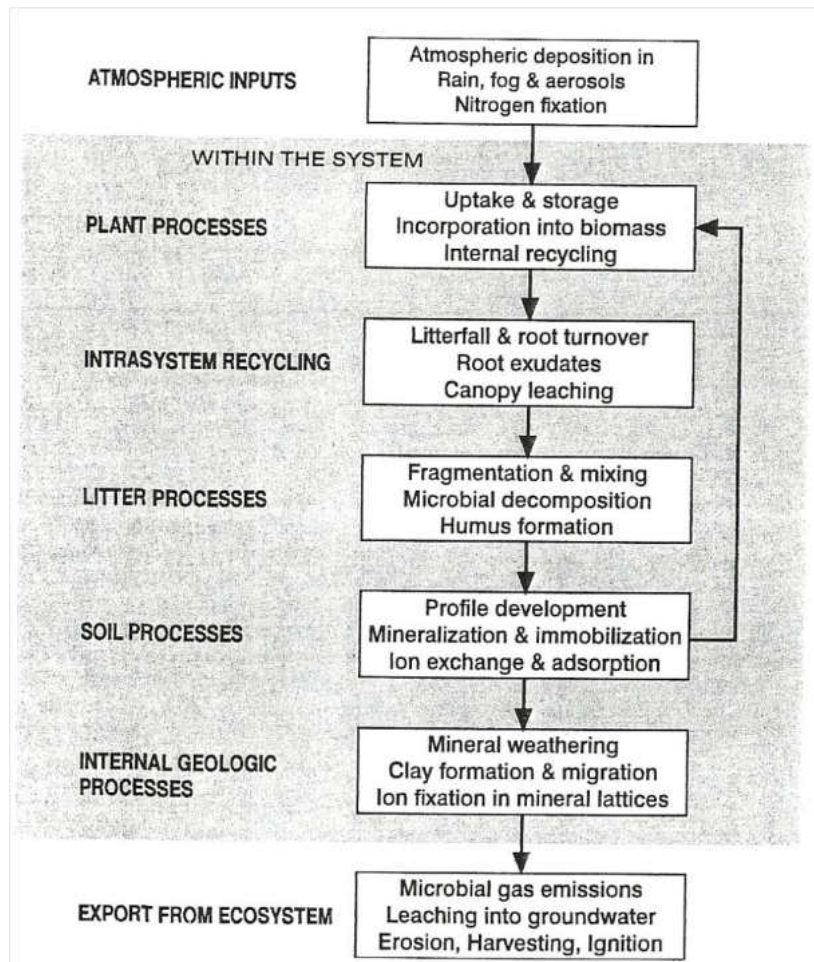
ATMOSPHERIC INPUTS

Atmospheric deposition in
Rain, fog & aerosols
Nitrogen fixation

WITHIN THE SYSTEM

PLANT PROCESSES

Uptake & storage
Incorporation into biomass
Internal recycling

INTRASYSTEM RECYCLING

Litterfall & root turnover
Root exudates
Canopy leaching

LITTER PROCESSES

Fragmentation & mixing
Microbial decomposition
Humus formation

SOIL PROCESSES

Profile development
Mineralization & immobilization
Ion exchange & adsorption

INTERNAL GEOLOGIC PROCESSES

Mineral weathering
Clay formation & migration
Ion fixation in mineral lattices

EXPORT FROM ECOSYSTEM

Microbial gas emissions
Leaching into groundwater
Erosion, Harvesting, Ignition